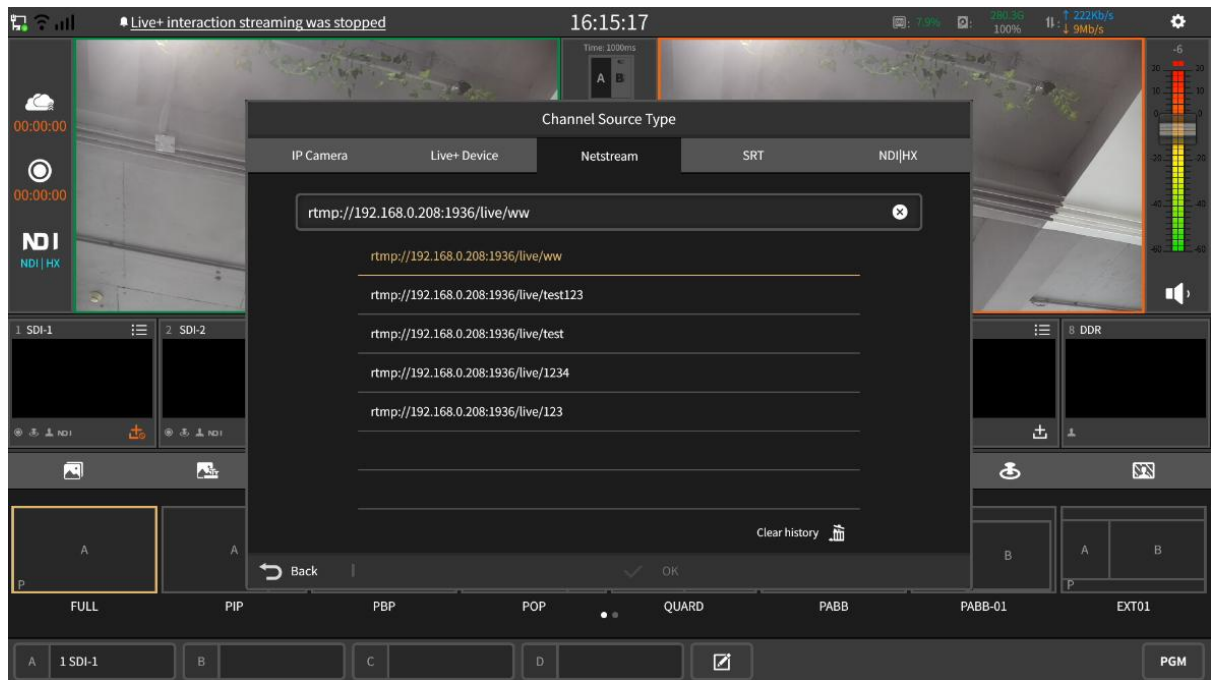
Live+ interaction streaming was stopped
16:15:17
7.9%
280.3G 100%
↑ 222Kb/s ↓ 9Mb/s
00:00:00
00:00:00
NDI
NDI | HX
Time: 1000ms
A B
-6
Channel Source Type
IP Camera
Live+ Device
Netstream
SRT
NDI|HX
rtmp://192.168.0.208:1936/live/ww
rtmp://192.168.0.208:1936/live/ww
rtmp://192.168.0.208:1936/live/test123
rtmp://192.168.0.208:1936/live/test
rtmp://192.168.0.208:1936/live/1234
rtmp://192.168.0.208:1936/live/123
Clear history
Back
OK
1 SDI-1
2 SDI-2
8 DDR
NDI
NDI
A
A
P
B
A
B
P
FULL
PIP
PBP
POP
QUARD
PABB
PABB-01
EXT01
A 1 SDI-1
B
C
D
PGM